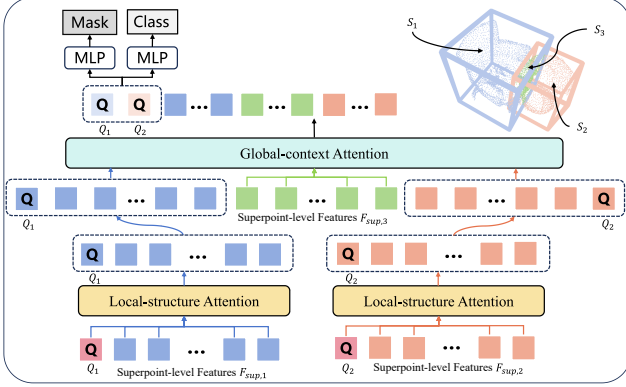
Mask
Class
MLP
MLP
Q
Q
$Q_1$
$Q_2$
...
$S_1$
$S_3$
$S_2$
Global-context Attention
Q
...
...
...
Q
$Q_1$
Superpoint-level Features $F_{sup,3}$
$Q_2$
Q
...
Q
...
$Q_1$
$Q_2$
Local-structure Attention
Local-structure Attention
Q
...
Q
...
$Q_1$
Superpoint-level Features $F_{sup,1}$
$Q_2$
Superpoint-level Features $F_{sup,2}$